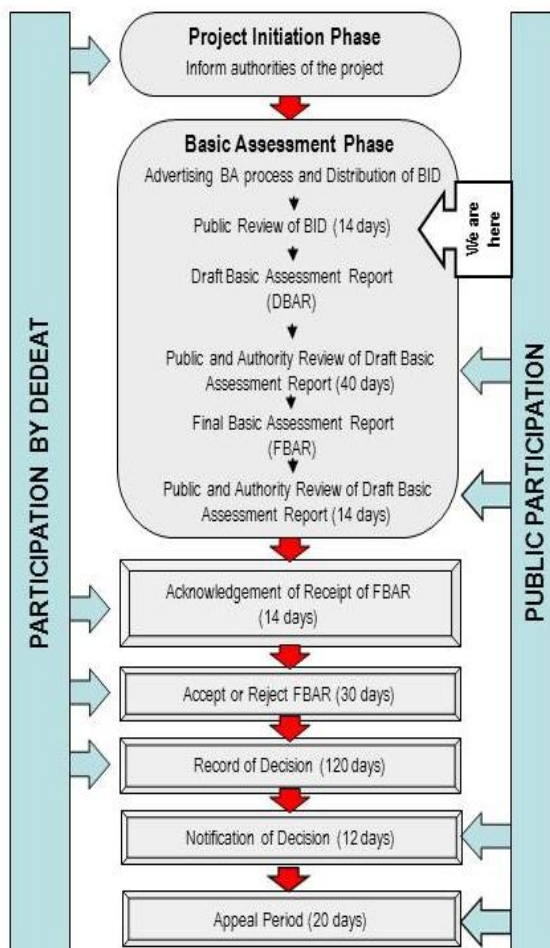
PARTICIPATION BY DEDEAT

Project Initiation Phase
Inform authorities of the project

Basic Assessment Phase
Advertising BA process and Distribution of BID

Public Review of BID (14 days)

We are here

Draft Basic Assessment Report (DBAR)

Public and Authority Review of Draft Basic Assessment Report (40 days)

Final Basic Assessment Report (FBAR)

Public and Authority Review of Draft Basic Assessment Report (14 days)

Acknowledgement of Receipt of FBAR (14 days)

Accept or Reject FBAR (30 days)

Record of Decision (120 days)

Notification of Decision (12 days)

Appeal Period (20 days)

PUBLIC PARTICIPATION